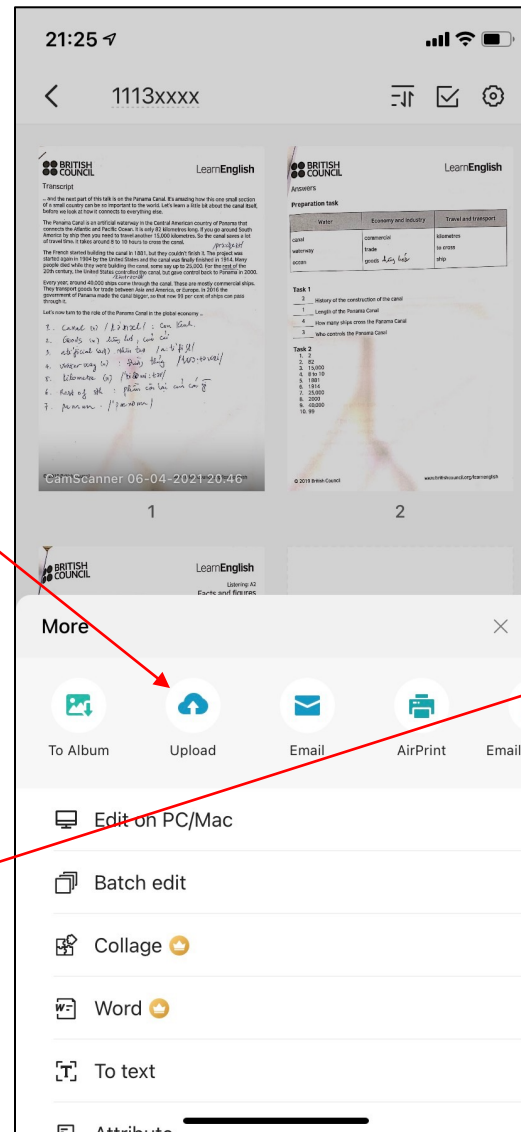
21:25

1113xxxx

BRITISH COUNCIL LearnEnglish

Transcript

... And the next part of this talk is on the Panama Canal. It's amazing how this one small section of a small country can be so important to the world. Let's learn a little bit about the canal itself, before we look at how it connects to everything else.

The Panama Canal is an artificial waterway in the Central American country of Panama that connects the Atlantic and Pacific Ocean. It is only 82 kilometres long. If you go around South America by ship then you need to travel another 15,000 kilometres. So the canal saves a lot of travel time. It takes around 8 to 10 hours to cross the canal.

The French started building the canal in 1881, but they couldn't finish it. The project was started again in 1904 by the United States and the canal was finally finished in 1914. Many people died while they were building the canal, some say up to 25,000. For the rest of the 20th century, the United States controlled the canal, but gave control back to Panama in 2000.

Every year, around 40,000 ships come through the canal. These are mostly commercial ships. They transport goods for trade between Asia and America, or Europe. In 2016 the government of Panama made the canal bigger, so that now 99 per cent of ships can pass through it.

Let's now turn to the role of the Panama Canal in the global economy ...

1. Canal (n) / kə'næl / : con kênh
2. Goods (n) hàng hoá, của cải
3. artificial (adj) nhân tạo
4. waterway (n) : đường thủy
5. kilometre (n)
6. Rest of the : phần còn lại của cái gì
7. person

CamScanner 06-04-2021 20:46

1

BRITISH COUNCIL LearnEnglish

Answers

Preparation task

| Water | Economy and industry | Travel and transport |
|---|---|---|
| canal | commercial | kilometres |
| waterway | trade | to cross |
| ocean | goods hàng hoá | ship |

Task 1
3 History of the construction of the canal
1 Length of the Panama Canal
4 How many ships cross the Panama Canal
2 Who controls the Panama Canal

Task 2
1. 2
2. 82
3. 15,000
4. 8 to 10
5. 1881
6. 1914
7. 25,000
8. 2000
9. 40,000
10. 99

© 2019 British Council www.britishcouncil.org/learnenglish

2

BRITISH COUNCIL LearnEnglish
Listening: A2
Facts and figures

More

To Album Upload Email AirPrint Email

Edit on PC/Mac

Batch edit

Collage

Word

To text

Attribute